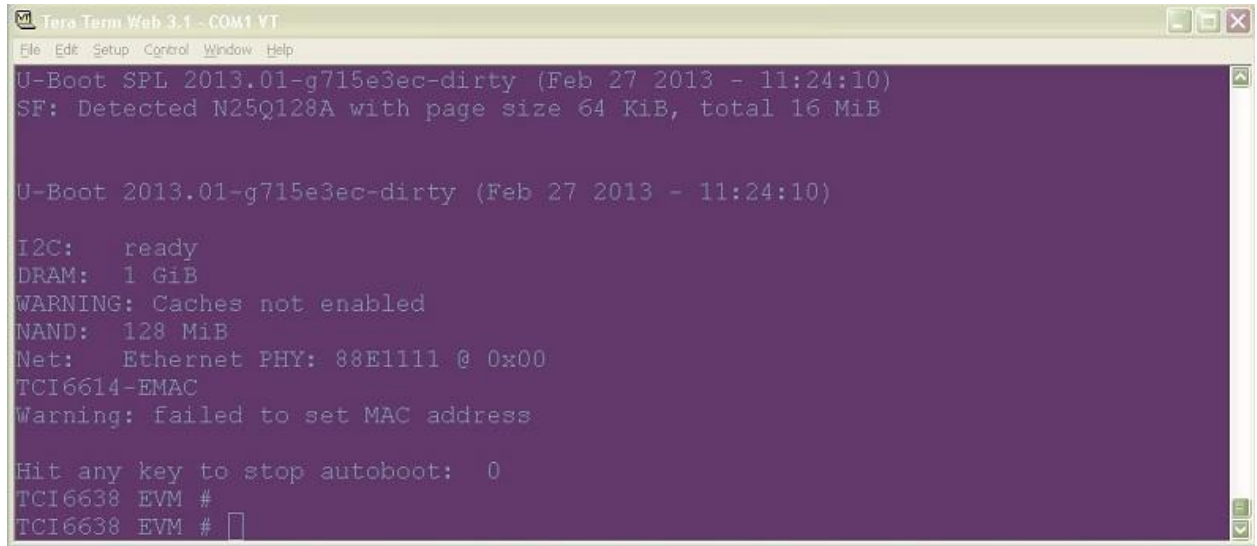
Tera Term Web 3.1 - COM1 VT
File Edit Setup Control Window Help
U-Boot SPL 2013.01-g715e3ec-dirty (Feb 27 2013 - 11:24:10)
SF: Detected N25Q128A with page size 64 KiB, total 16 MiB

U-Boot 2013.01-g715e3ec-dirty (Feb 27 2013 - 11:24:10)

I2C: ready
DRAM: 1 GiB
WARNING: Caches not enabled
NAND: 128 MiB
Net: Ethernet PHY: 88E1111 @ 0x00
TCI6614-EMAC
Warning: failed to set MAC address

Hit any key to stop autoboot: 0
TCI6638 EVM #
TCI6638 EVM #